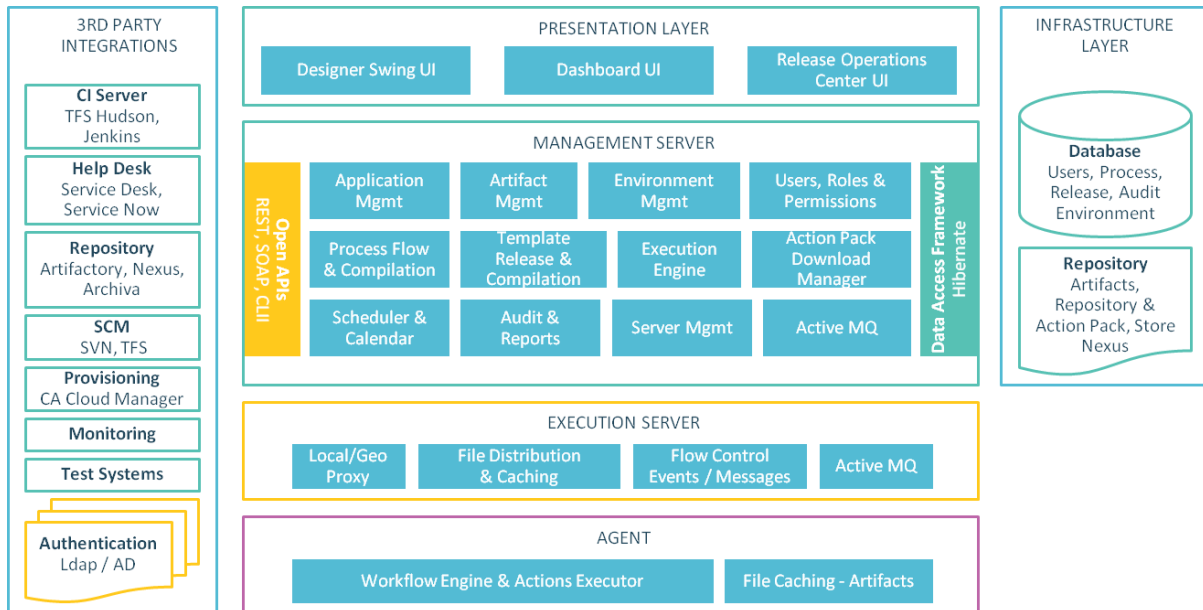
3RD PARTY INTEGRATIONS

CI Server
TFS Hudson, Jenkins

Help Desk
Service Desk, Service Now

Repository
Artifactory, Nexus, Archiva

SCM
SVN, TFS

Provisioning
CA Cloud Manager

Monitoring

Test Systems

Authentication
Ldap / AD

PRESENTATION LAYER

Designer Swing UI

Dashboard UI

Release Operations Center UI

MANAGEMENT SERVER

Open APIs
REST, SOAP, CLII

Application Mgmt

Artifact Mgmt

Environment Mgmt

Users, Roles & Permissions

Process Flow & Compilation

Template Release & Compilation

Execution Engine

Action Pack Download Manager

Scheduler & Calendar

Audit & Reports

Server Mgmt

Active MQ

Data Access Framework
Hibernate

EXECUTION SERVER

Local/Geo Proxy

File Distribution & Caching

Flow Control Events / Messages

Active MQ

AGENT

Workflow Engine & Actions Executor

File Caching - Artifacts

INFRASTRUCTURE LAYER

Database
Users, Process, Release, Audit Environment

Repository
Artifacts, Repository & Action Pack, Store Nexus